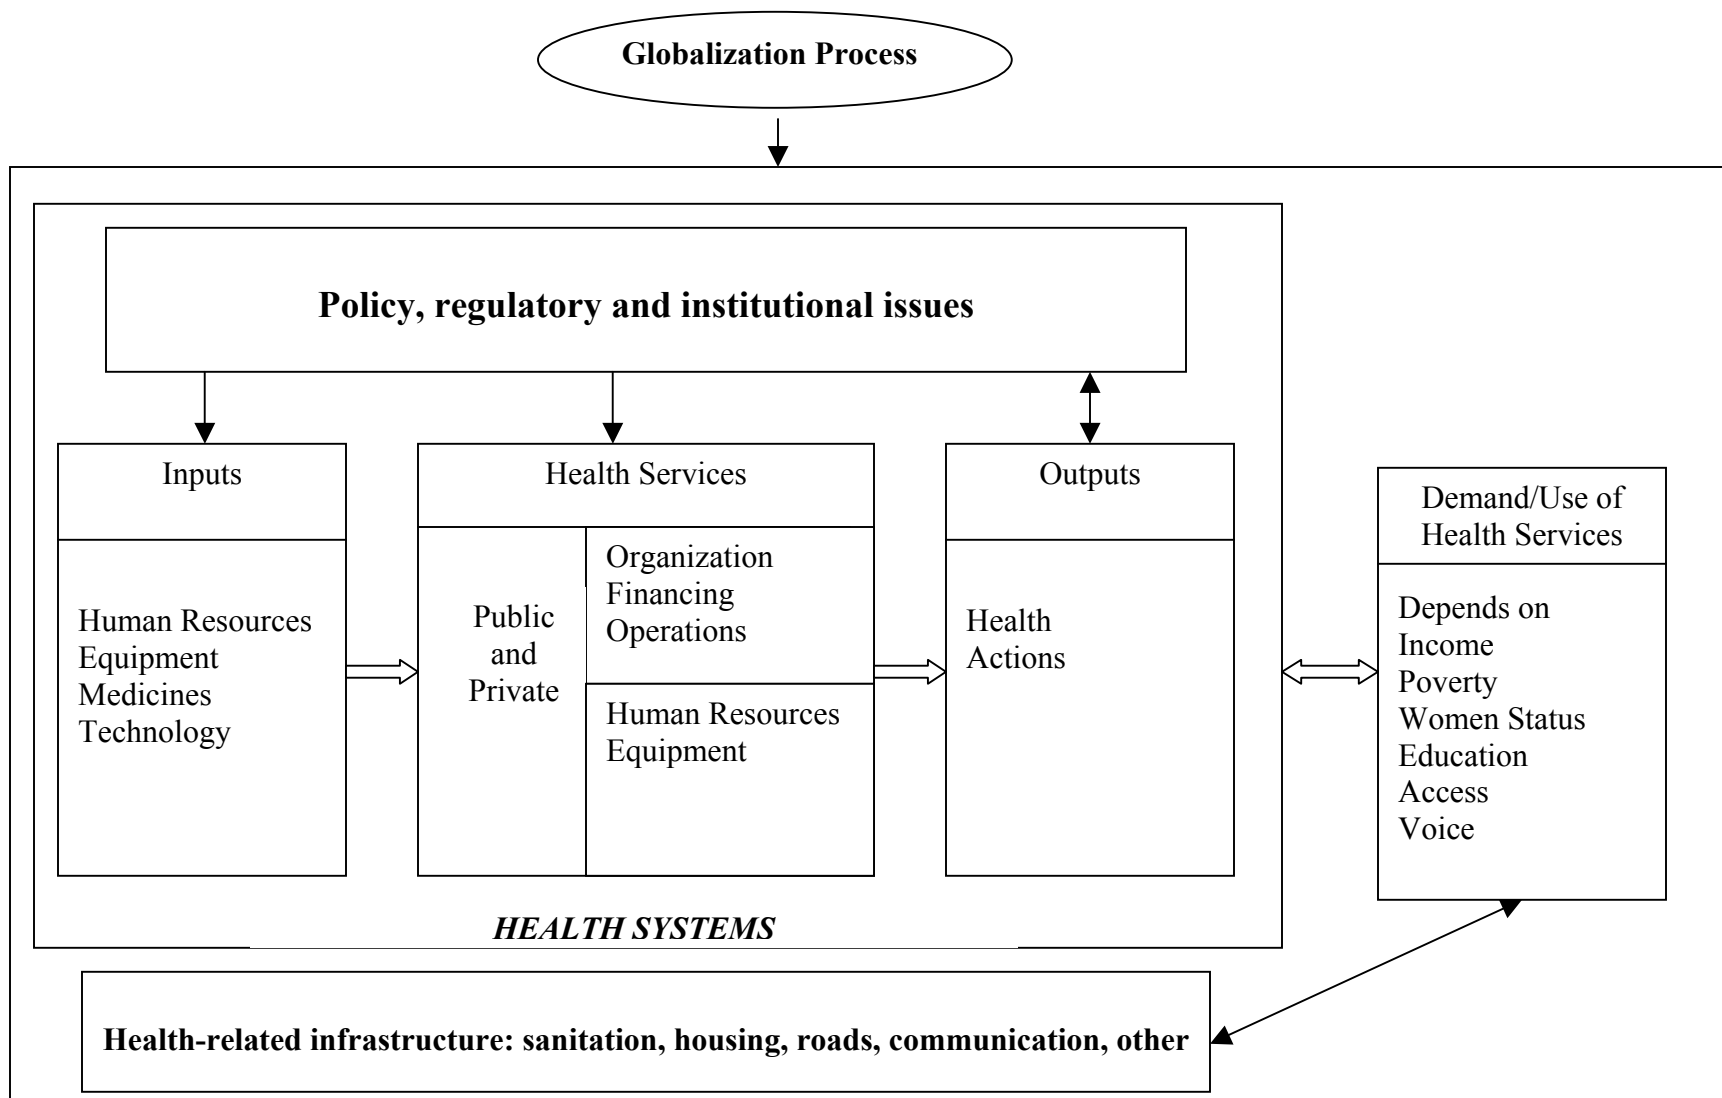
Globalization Process

Policy, regulatory and institutional issues

Inputs

Human Resources
Equipment
Medicines
Technology

Health Services

Public and Private

Organization
Financing
Operations

Human Resources
Equipment

Outputs

Health Actions

Demand/Use of Health Services

Depends on
Income
Poverty
Women Status
Education
Access
Voice

HEALTH SYSTEMS

Health-related infrastructure: sanitation, housing, roads, communication, other